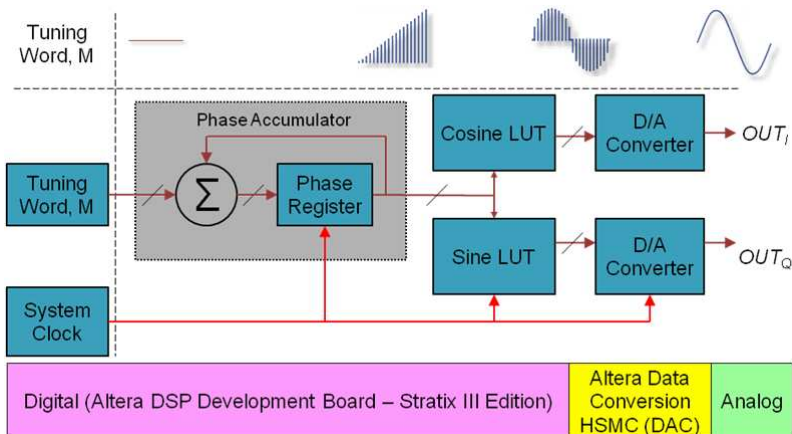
Tuning Word, M

Phase Accumulator

Tuning Word, M

$\Sigma$

Phase Register

Cosine LUT

D/A Converter

$OUT_I$

Sine LUT

D/A Converter

$OUT_Q$

System Clock

Digital (Altera DSP Development Board – Stratix III Edition)

Altera Data Conversion HSMC (DAC)

Analog